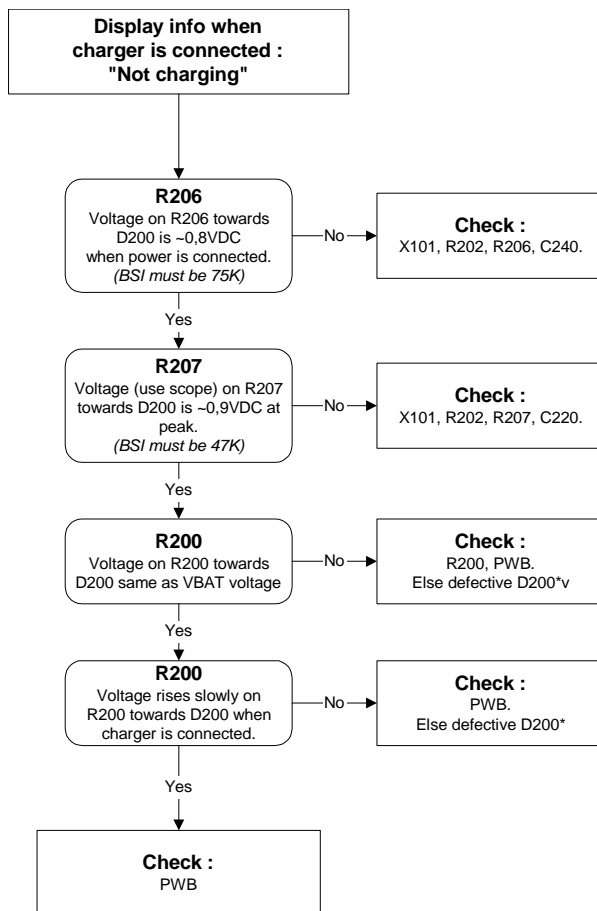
Display info when charger is connected : "Not charging"

R206
Voltage on R206 towards D200 is ~0,8VDC when power is connected.
(BSI must be 75K)

No

Check :
X101, R202, R206, C240.

Yes

R207
Voltage (use scope) on R207 towards D200 is ~0,9VDC at peak.
(BSI must be 47K)

No

Check :
X101, R202, R207, C220.

Yes

R200
Voltage on R200 towards D200 same as VBAT voltage

No

Check :
R200, PWB.
Else defective D200*v

Yes

R200
Voltage rises slowly on R200 towards D200 when charger is connected.

No

Check :
PWB.
Else defective D200*

Yes

Check :
PWB